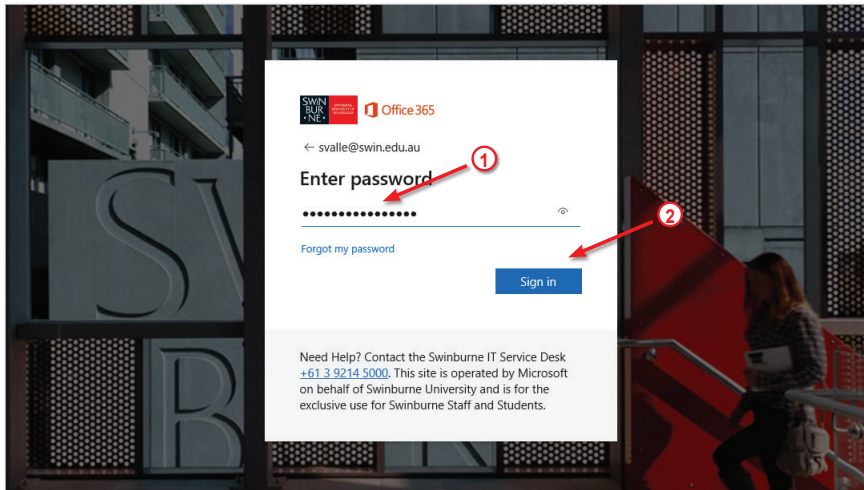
SWIN BUR NE SWINBURNE UNIVERSITY OF TECHNOLOGY Office 365

← svalle@swin.edu.au

Enter password

●●●●●●●●●●●●●●●

1

2

Forgot my password

Sign in

Need Help? Contact the Swinburne IT Service Desk +61 3 9214 5000. This site is operated by Microsoft on behalf of Swinburne University and is for the exclusive use for Swinburne Staff and Students.